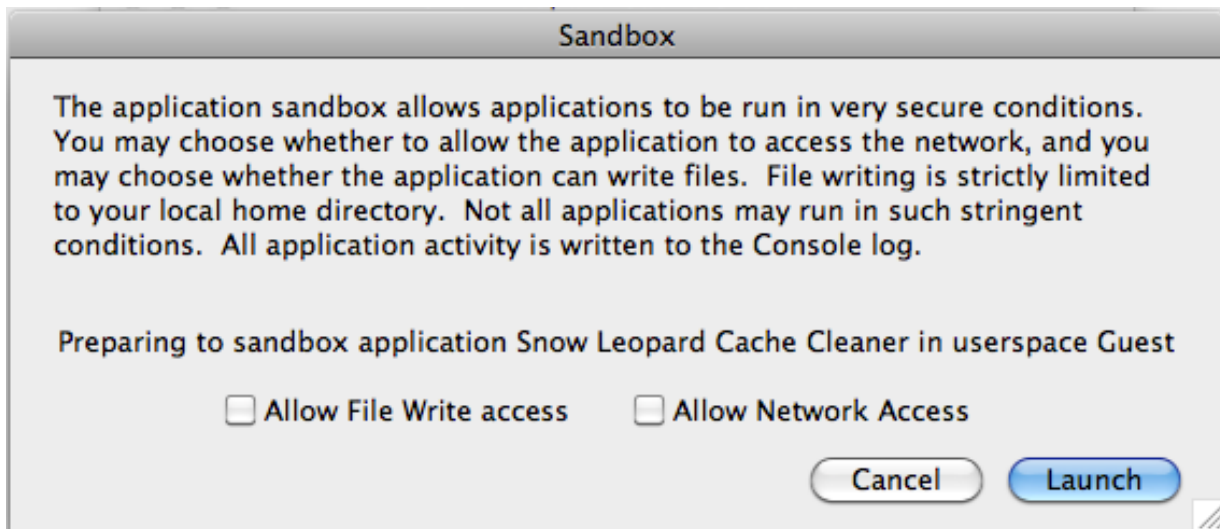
Sandbox

The application sandbox allows applications to be run in very secure conditions. You may choose whether to allow the application to access the network, and you may choose whether the application can write files. File writing is strictly limited to your local home directory. Not all applications may run in such stringent conditions. All application activity is written to the Console log.

Preparing to sandbox application Snow Leopard Cache Cleaner in userspace Guest

Allow File Write access

Allow Network Access

Cancel

Launch